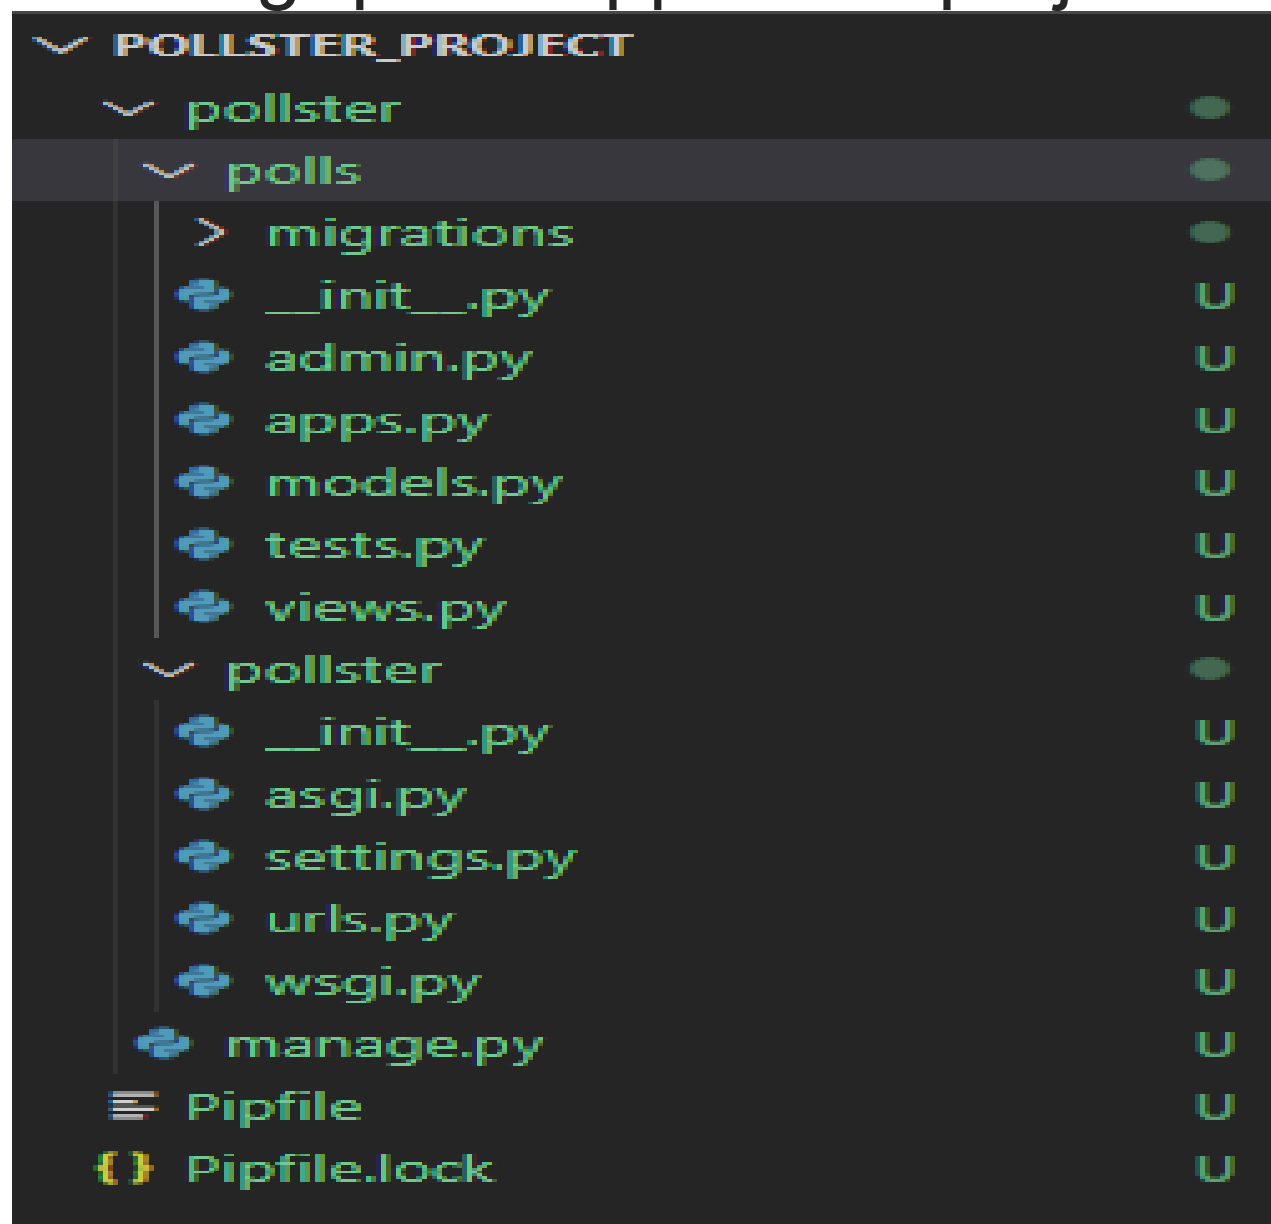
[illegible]

POLLSTER_PROJECT
pollster
polls
migrations
__init__.py U
admin.py U
apps.py U
models.py U
tests.py U
views.py U
pollster
__init__.py U
asgi.py U
settings.py U
urls.py U
wsgi.py U
manage.py U
Pipfile U
{ } Pipfile.lock U